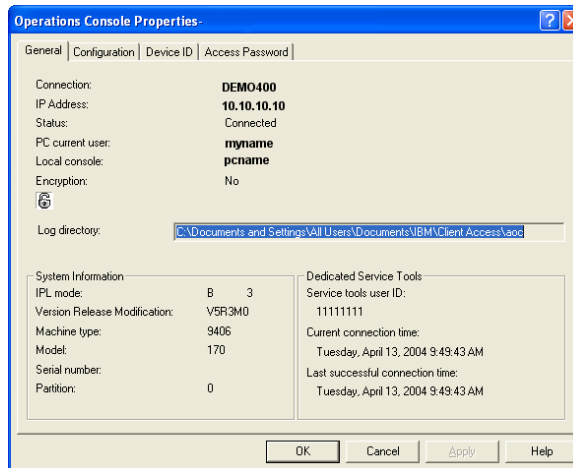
Operations Console Properties-

General | Configuration | Device ID | Access Password

Connection: DEMO400
IP Address: 10.10.10.10
Status: Connected
PC current user: myname
Local console: pcname
Encryption: No

Log directory: C:\Documents and Settings\All Users\Documents\IBM\Client Access\aoc

System Information
IPL mode: B 3
Version Release Modification: V5R3M0
Machine type: 9406
Model: 170
Serial number:
Partition: 0

Dedicated Service Tools
Service tools user ID:
11111111
Current connection time:
Tuesday, April 13, 2004 9:49:43 AM
Last successful connection time:
Tuesday, April 13, 2004 9:49:43 AM

OK Cancel Apply Help